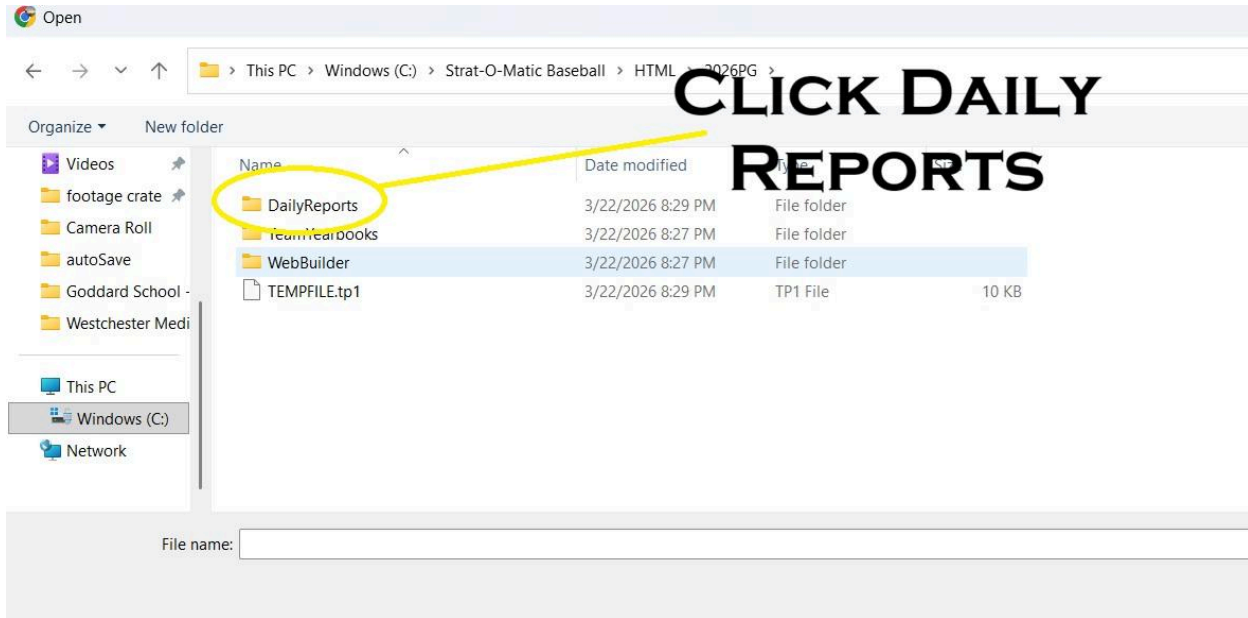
Open

This PC > Windows (C:) > Strat-O-Matic Baseball > HTML > 2026PG >

CLICK DAILY REPORTS

Organize ▾ New folder

Videos
footage crate
Camera Roll
autoSave
Goddard School -
Westchester Medi
This PC
Windows (C:)
Network

| Name | Date modified | Type | Size |
|---|---|---|---|
| DailyReports | 3/22/2026 8:29 PM | File folder | |
| TeamYearbooks | 3/22/2026 8:27 PM | File folder | |
| WebBuilder | 3/22/2026 8:27 PM | File folder | |
| TEMPFILE.tp1 | 3/22/2026 8:29 PM | TP1 File | 10 KB |

File name: